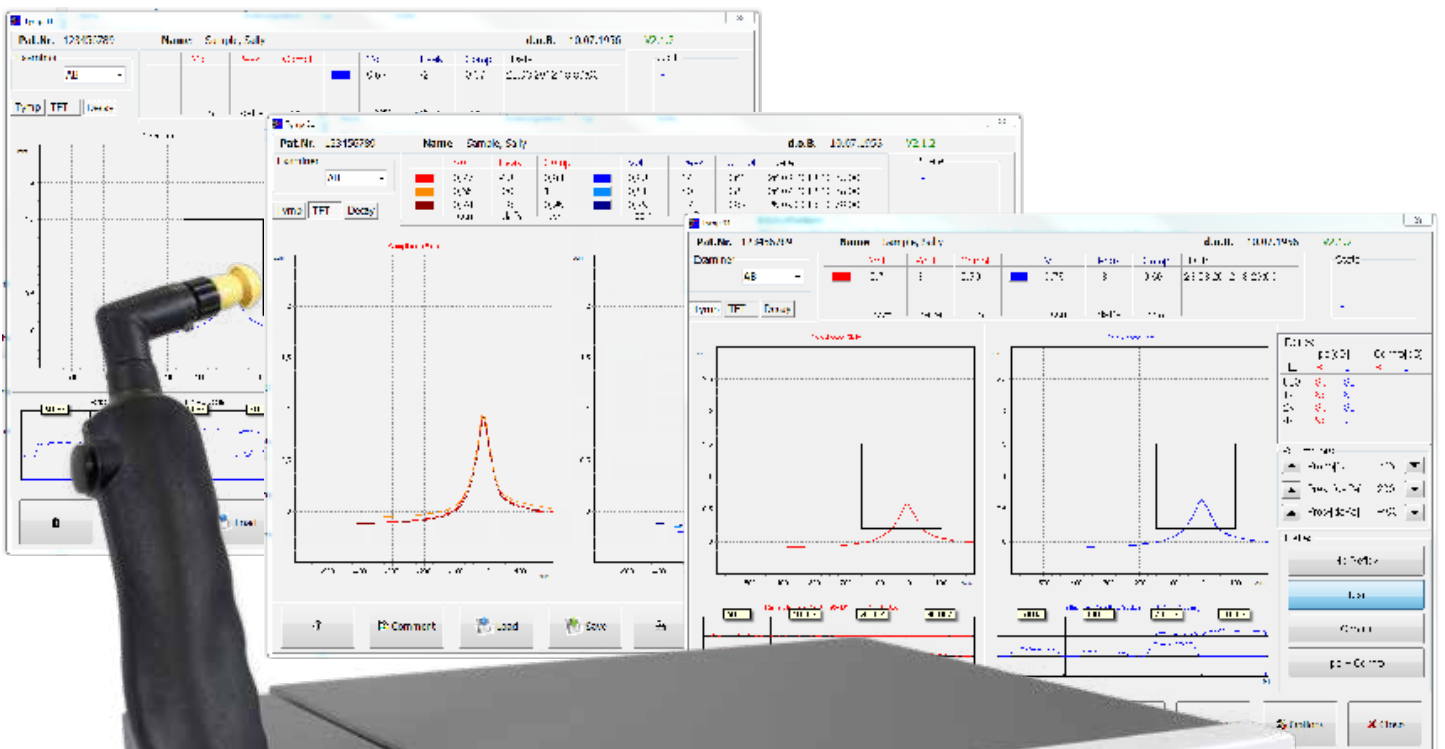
Pat.Nr. 123456789 Name Sample, Sally d.o.B. 10.07.1956 V2.1.2

Examiner
All

Tymp TFT Decay

Close

Pat.Nr. 123456789 Name Sample, Sally d.o.B. 10.07.1956 V2.1.2

Examiner
All

Tymp TFT Decay

Comment Load Save

Pat.Nr. 123456789 Name Sample, Sally d.o.B. 10.07.1956 V2.1.2

Examiner
All

Tymp TFT Decay

Stop

Close